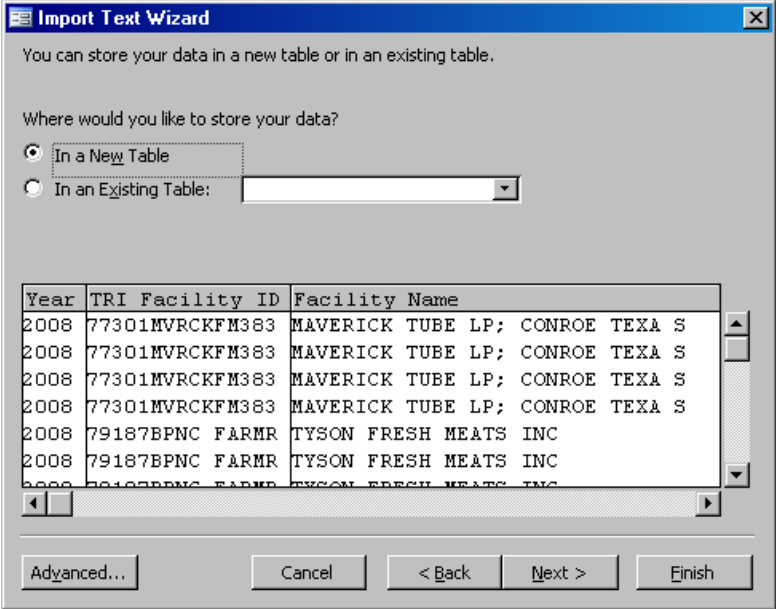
Import Text Wizard

You can store your data in a new table or in an existing table.

Where would you like to store your data?

In a New Table

In an Existing Table:

| Year | TRI Facility ID | Facility Name |
|---|---|---|
| 2008 | 77301MVRCKFM383 | MAVERICK TUBE LP; CONROE TEXA S |
| 2008 | 77301MVRCKFM383 | MAVERICK TUBE LP; CONROE TEXA S |
| 2008 | 77301MVRCKFM383 | MAVERICK TUBE LP; CONROE TEXA S |
| 2008 | 77301MVRCKFM383 | MAVERICK TUBE LP; CONROE TEXA S |
| 2008 | 79187BPNC FARMR | TYSON FRESH MEATS INC |
| 2008 | 79187BPNC FARMR | TYSON FRESH MEATS INC |
| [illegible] | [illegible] | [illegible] |

Advanced... Cancel < Back Next > Finish